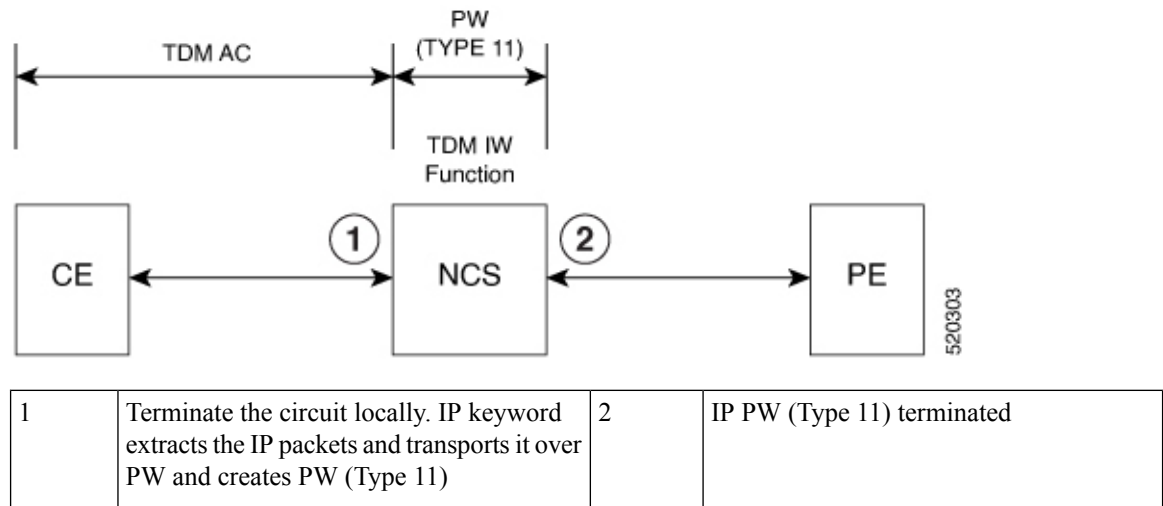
TDM AC

PW
(TYPE 11)

TDM IW
Function

CE

1

NCS

2

PE

520303

| 1 | Terminate the circuit locally. IP keyword extracts the IP packets and transports it over PW and creates PW (Type 11) | 2 | IP PW (Type 11) terminated |
|---|---|---|---|